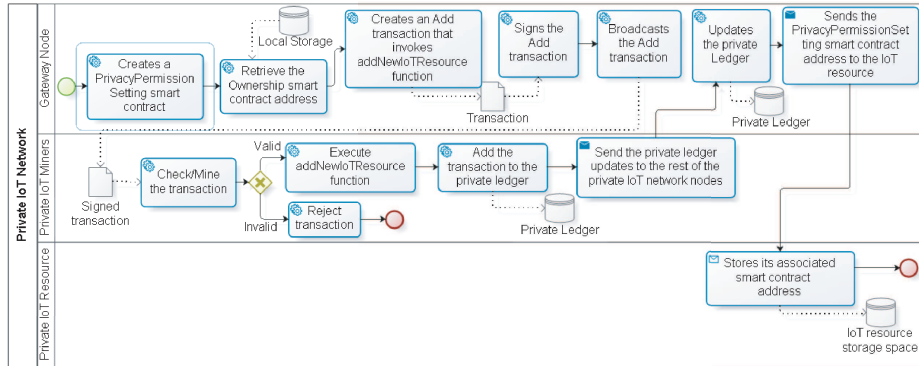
Private IoT Network

Gateway Node

Creates a PrivacyPermission Setting smart contract

Local Storage

Retrieve the Ownership smart contract address

Creates an Add transaction that invokes addNewIoTResource function

Transaction

Signs the Add transaction

Broadcasts the Add transaction

Updates the private Ledger

Private Ledger

Sends the PrivacyPermissionSetting smart contract address to the IoT resource

Private IoT Miners

Signed transaction

Check/Mine the transaction

Valid

Invalid

Execute addNewIoTResource function

Reject transaction

Add the transaction to the private ledger

Private Ledger

Send the private ledger updates to the rest of the private IoT network nodes

Private IoT Resource

Stores its associated smart contract address

IoT resource storage space